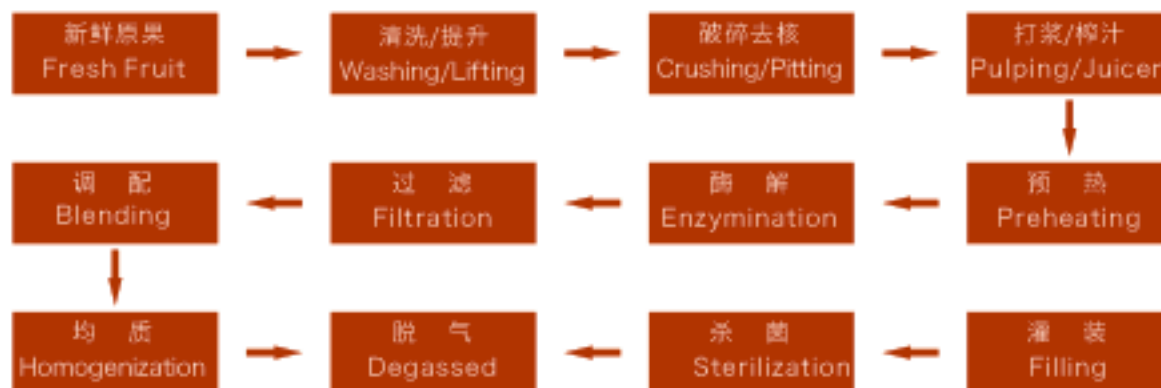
新鲜原果
Fresh Fruit

清洗/提升
Washing/Lifting

破碎去核
Crushing/Pitting

打浆/榨汁
Pulping/Juicer

预 热
Preheating

酶 解
Enzymination

过 滤
Filtration

调 配
Blending

均 质
Homogenization

脱 气
Degassed

杀 菌
Sterilization

灌 装
Filling